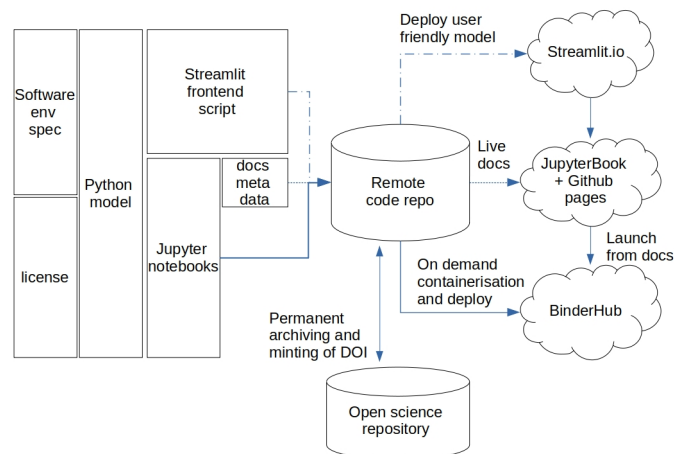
Software env spec

license

Python model

Streamlit frontend script

Jupyter notebooks

docs meta data

Deploy user friendly model

Streamlit.io

Remote code repo

Live docs

JupyterBook + Github pages

Launch from docs

On demand containerisation and deploy

BinderHub

Permanent archiving and minting of DOI

Open science repository